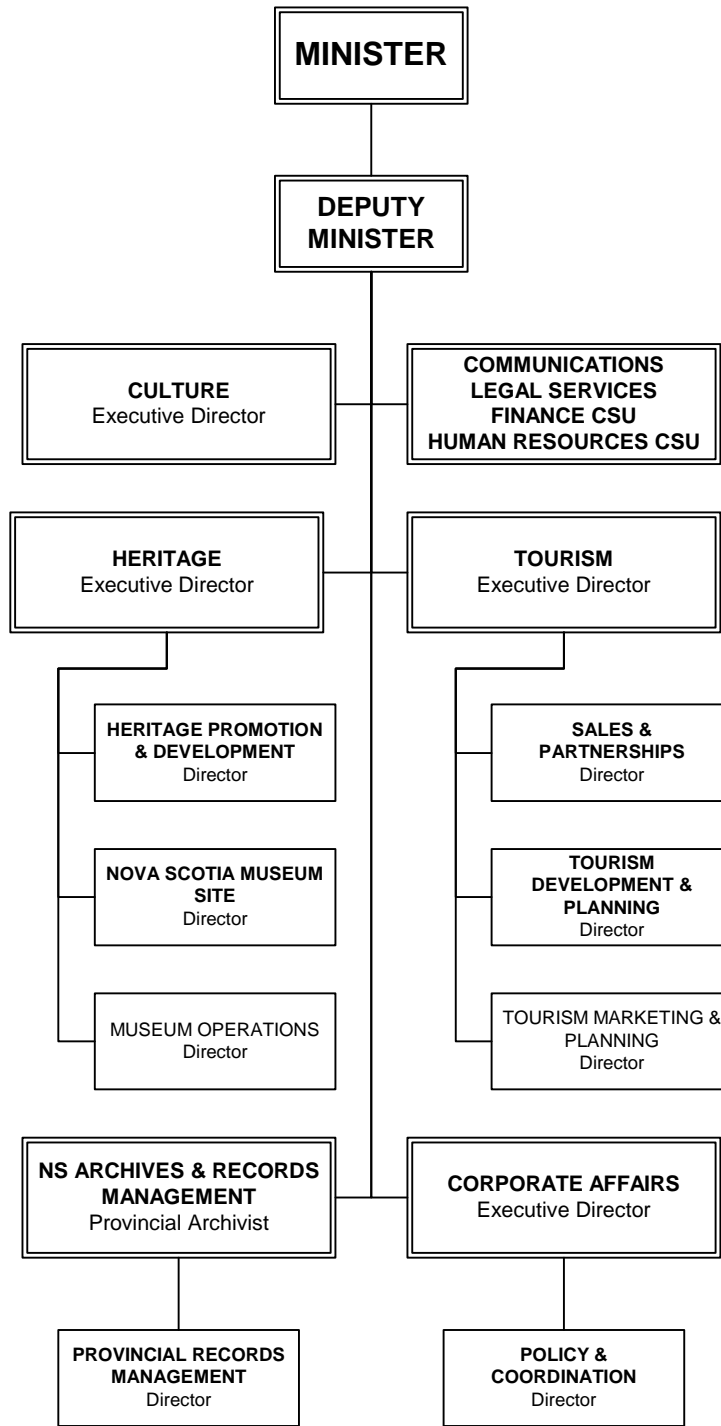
MINISTER

DEPUTY MINISTER

CULTURE
Executive Director

COMMUNICATIONS
LEGAL SERVICES
FINANCE CSU
HUMAN RESOURCES CSU

HERITAGE
Executive Director

TOURISM
Executive Director

HERITAGE PROMOTION & DEVELOPMENT
Director

NOVA SCOTIA MUSEUM SITE
Director

MUSEUM OPERATIONS
Director

SALES & PARTNERSHIPS
Director

TOURISM DEVELOPMENT & PLANNING
Director

TOURISM MARKETING & PLANNING
Director

NS ARCHIVES & RECORDS MANAGEMENT
Provincial Archivist

CORPORATE AFFAIRS
Executive Director

PROVINCIAL RECORDS MANAGEMENT
Director

POLICY & COORDINATION
Director